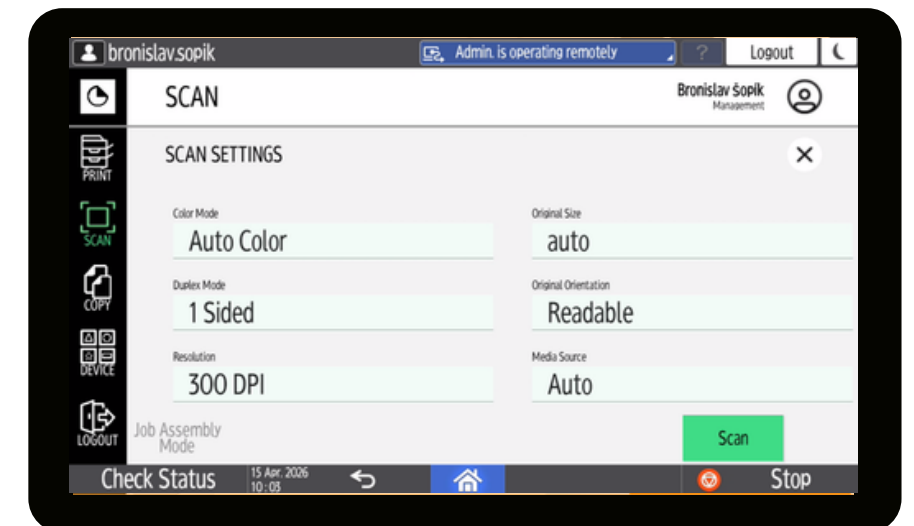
bronislav.sopik
Admin. is operating remotely
?
Logout

SCAN
Bronislav Šopik
Management

PRINT
SCAN
COPY
DEVICE
LOGOUT

SCAN SETTINGS

Color Mode
Auto Color

Original Size
auto

Duplex Mode
1 Sided

Original Orientation
Readable

Resolution
300 DPI

Media Source
Auto

Job Assembly Mode

Scan

Check Status
15 Apr. 2026
10:03
Stop